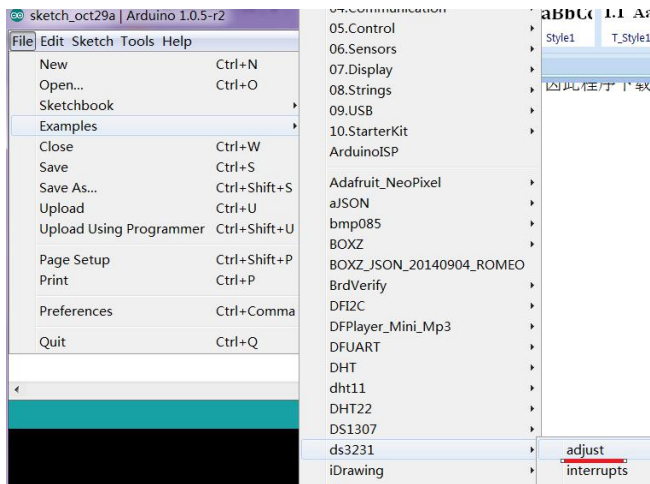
sketch_oct29a | Arduino 1.0.5-r2

File Edit Sketch Tools Help

New Ctrl+N
Open... Ctrl+O
Sketchbook
Examples
Close Ctrl+W
Save Ctrl+S
Save As... Ctrl+Shift+S
Upload Ctrl+U
Upload Using Programmer Ctrl+Shift+U
Page Setup Ctrl+Shift+P
Print Ctrl+P
Preferences Ctrl+Comma
Quit Ctrl+Q

04.Communication
05.Control
06.Sensors
07.Display
08.Strings
09.USB
10.StarterKit
ArduinoISP
Adafruit_NeoPixel
aJSON
bmp085
BOXZ
BOXZ_JSON_20140904_ROMEO
BrdVerify
DFI2C
DFPlayer_Mini_Mp3
DFUART
DHT
dht11
DHT22
DS1307
ds3231
iDrawing

adjust
interrupts

aBbCc 1.1 Aa
Style1 T_Style1
因此程序下载